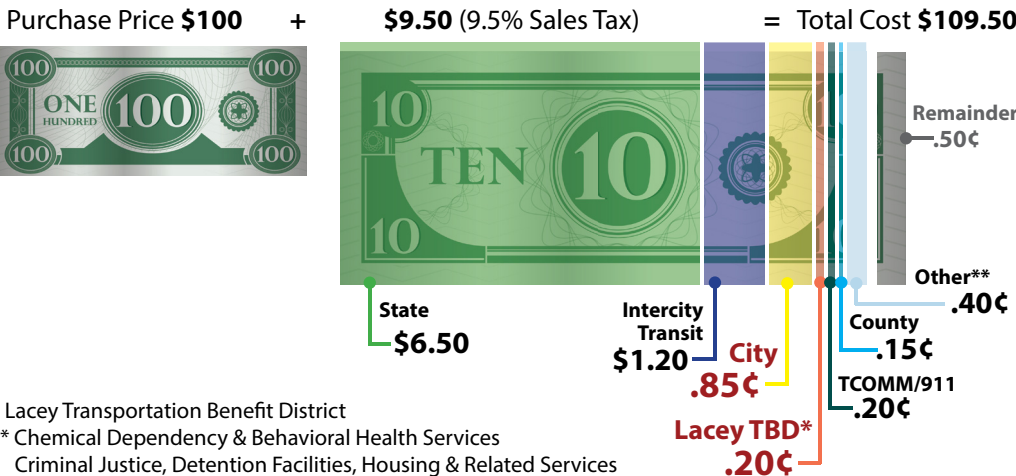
Purchase Price **$100** + **$9.50** (9.5% Sales Tax) = Total Cost **$109.50**

100 ONE HUNDRED 100 100 100 100

10 TEN 10 10

Remainder .50¢

State $6.50

Intercity Transit $1.20

City .85¢

Lacey TBD* .20¢

TCOMM/911 .20¢

County .15¢

Other** .40¢

Lacey Transportation Benefit District
* Chemical Dependency & Behavioral Health Services
Criminal Justice, Detention Facilities, Housing & Related Services